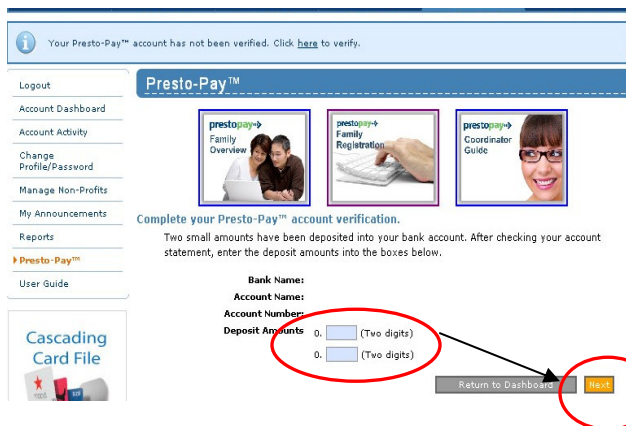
Your Presto-Pay™ account has not been verified. Click here to verify.

Logout
Account Dashboard
Account Activity
Change Profile/Password
Manage Non-Profits
My Announcements
Reports
Presto-Pay™
User Guide

Cascading Card File

Presto-Pay™

prestopay Family Overview

prestopay Family Registration

prestopay Coordinator Guide

Complete your Presto-Pay™ account verification.

Two small amounts have been deposited into your bank account. After checking your account statement, enter the deposit amounts into the boxes below.

Bank Name:
Account Name:
Account Number:
Deposit Amounts 0. (Two digits)
0. (Two digits)

Return to Dashboard
Next